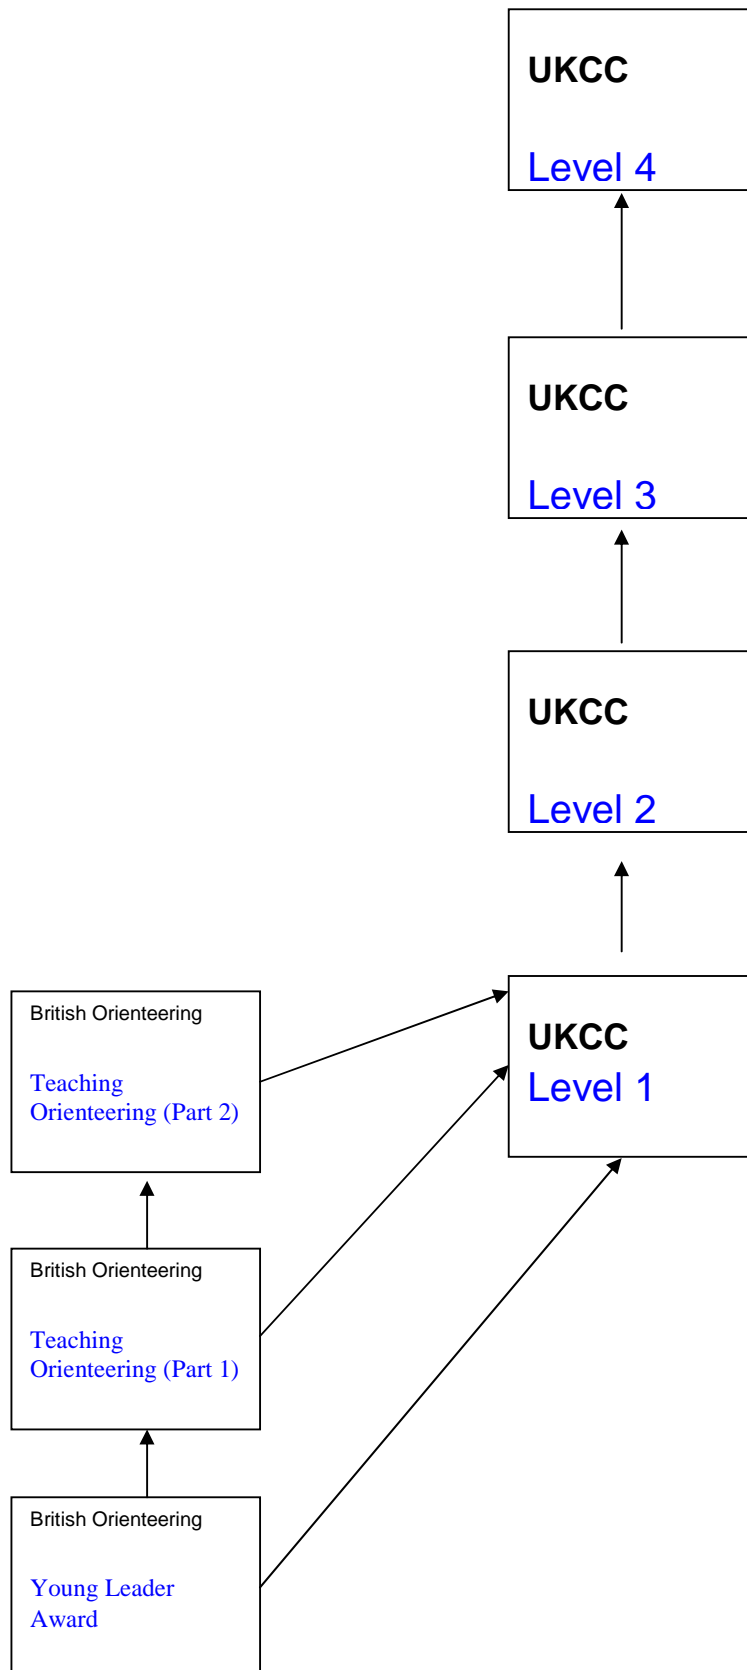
UKCC

Level 4

UKCC

Level 3

UKCC

Level 2

British Orienteering

Teaching Orienteering (Part 2)

UKCC
Level 1

British Orienteering

Teaching Orienteering (Part 1)

British Orienteering

Young Leader Award